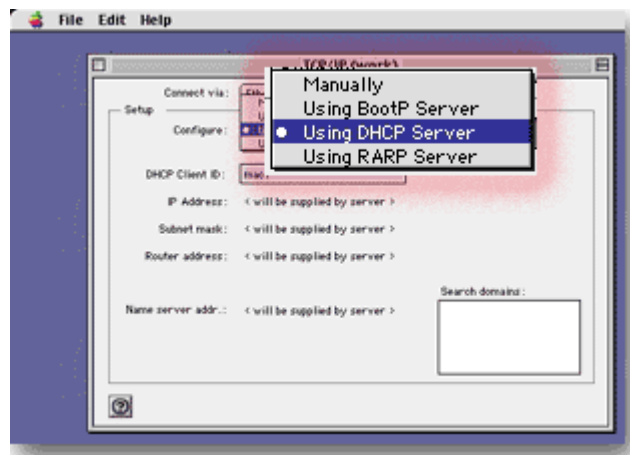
File Edit Help

TCP/IP (work)

Connect via:

Setup

Configure:

Manually
Using BootP Server
Using DHCP Server
Using RARP Server

DHCP Client ID: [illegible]

IP Address: < will be supplied by server >

Subnet mask: < will be supplied by server >

Router address: < will be supplied by server >

Search domains:

Name server addr.: < will be supplied by server >

?